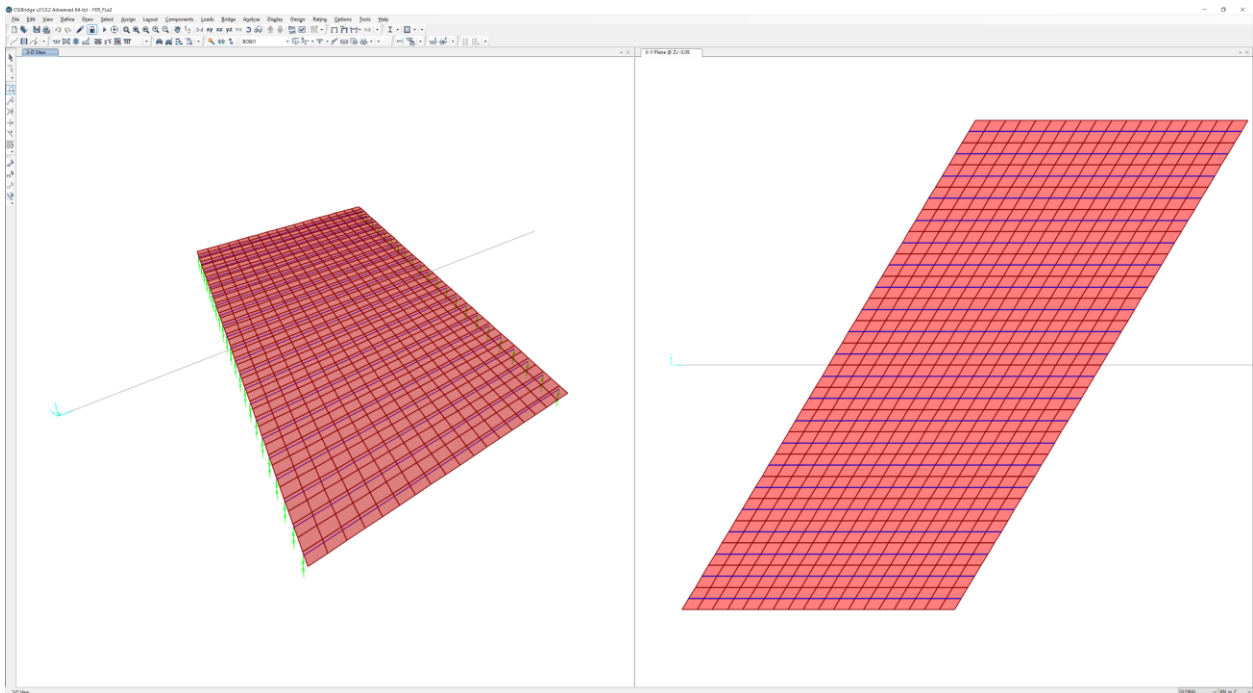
CSiBridge v21.0.2 Advanced 64-bit - FEM_PLa2

File Edit View Define Draw Select Assign Layout Components Loads Bridge Analyze Display Design Rating Options Tools Help

3-d xy xz yz nv

BOBJ1

3-D View

X-Y Plane @ Z= 0.05

3-D View

GLOBAL

KN, m, C